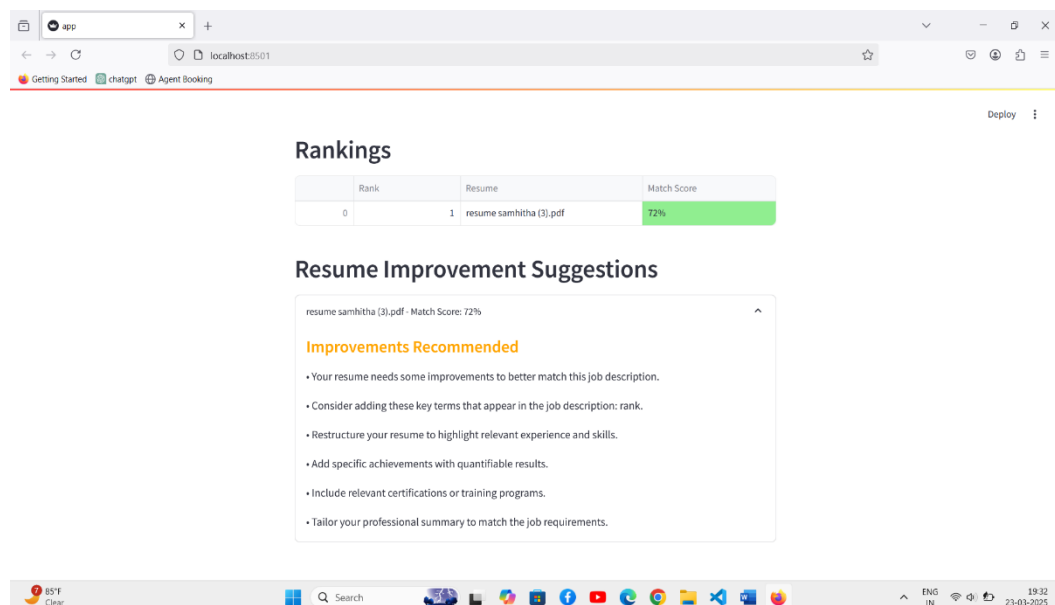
app

localhost:8501

Getting Started chatgpt Agent Booking

Deploy

Rankings

| | Rank | Resume | Match Score |
|---|---|---|---|
| 0 | 1 | resume samhitha (3).pdf | 72% |

Resume Improvement Suggestions

resume samhitha (3).pdf - Match Score: 72%

Improvements Recommended

• Your resume needs some improvements to better match this job description.

• Consider adding these key terms that appear in the job description: rank.

• Restructure your resume to highlight relevant experience and skills.

• Add specific achievements with quantifiable results.

• Include relevant certifications or training programs.

• Tailor your professional summary to match the job requirements.

85°F Clear

Search

ENG IN

19:32 23-03-2025